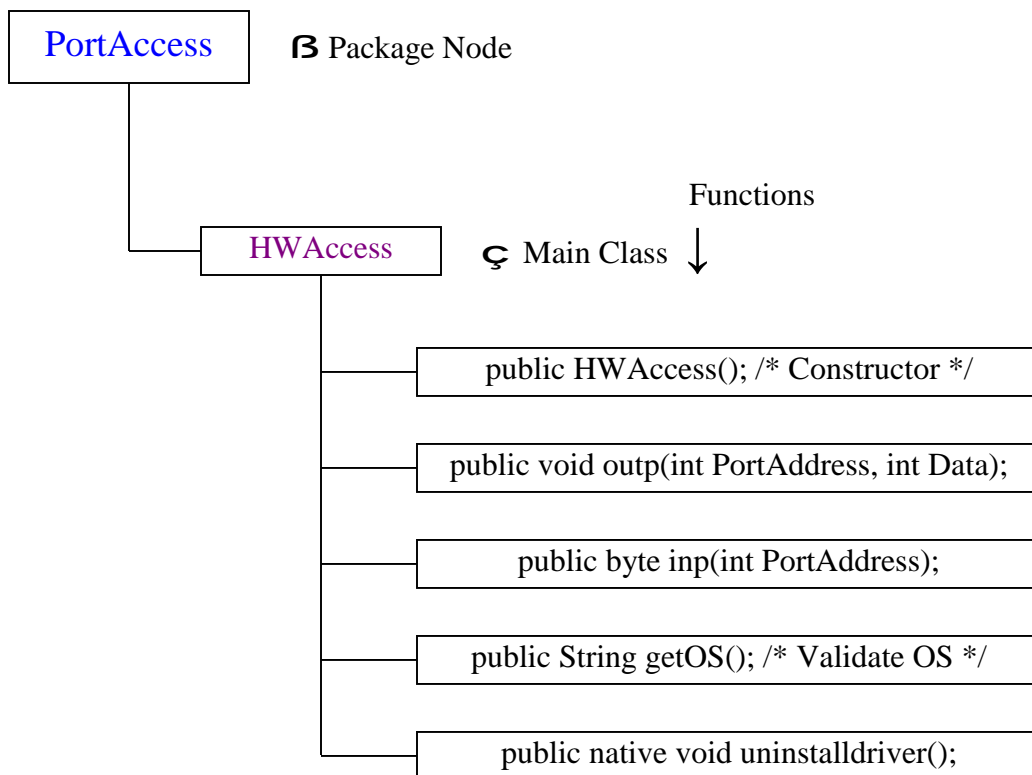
PortAccess

ß Package Node

Functions

HWAccess

ç Main Class ↓

public HWAccess(); /* Constructor */

public void outp(int PortAddress, int Data);

public byte inp(int PortAddress);

public String getOS(); /* Validate OS */

public native void uninstalldriver();